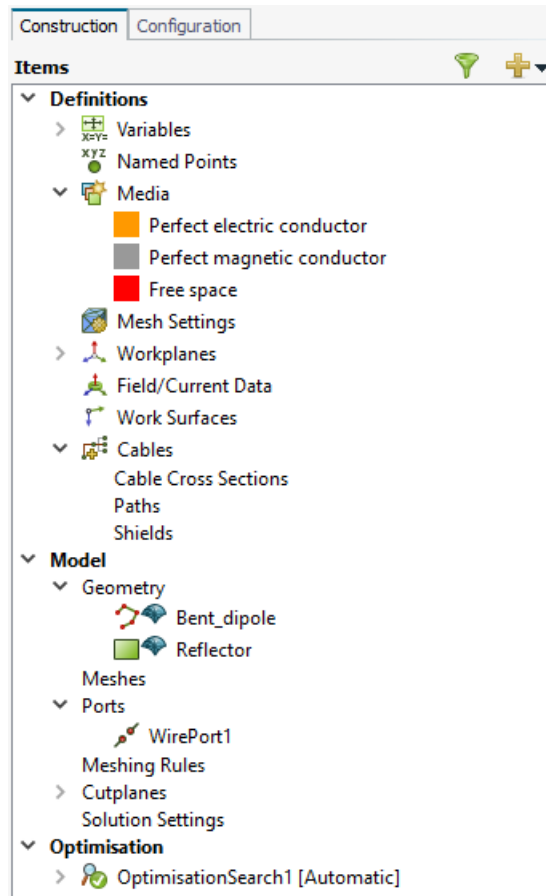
Construction Configuration

Items

Definitions
Variables
Named Points
Media
Perfect electric conductor
Perfect magnetic conductor
Free space
Mesh Settings
Workplanes
Field/Current Data
Work Surfaces
Cables
Cable Cross Sections
Paths
Shields
Model
Geometry
Bent_dipole
Reflector
Meshes
Ports
WirePort1
Meshing Rules
Cutplanes
Solution Settings
Optimisation
OptimisationSearch1 [Automatic]